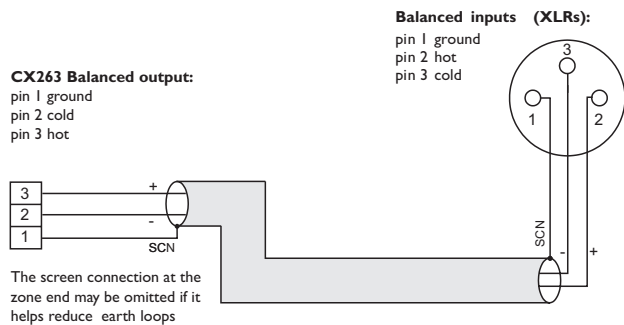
Balanced inputs (XLRs):
pin 1 ground
pin 2 hot
pin 3 cold

CX263 Balanced output:
pin 1 ground
pin 2 cold
pin 3 hot

3
2
1

+
-
SCN

3
1
2

SCN
-
+

The screen connection at the zone end may be omitted if it helps reduce earth loops